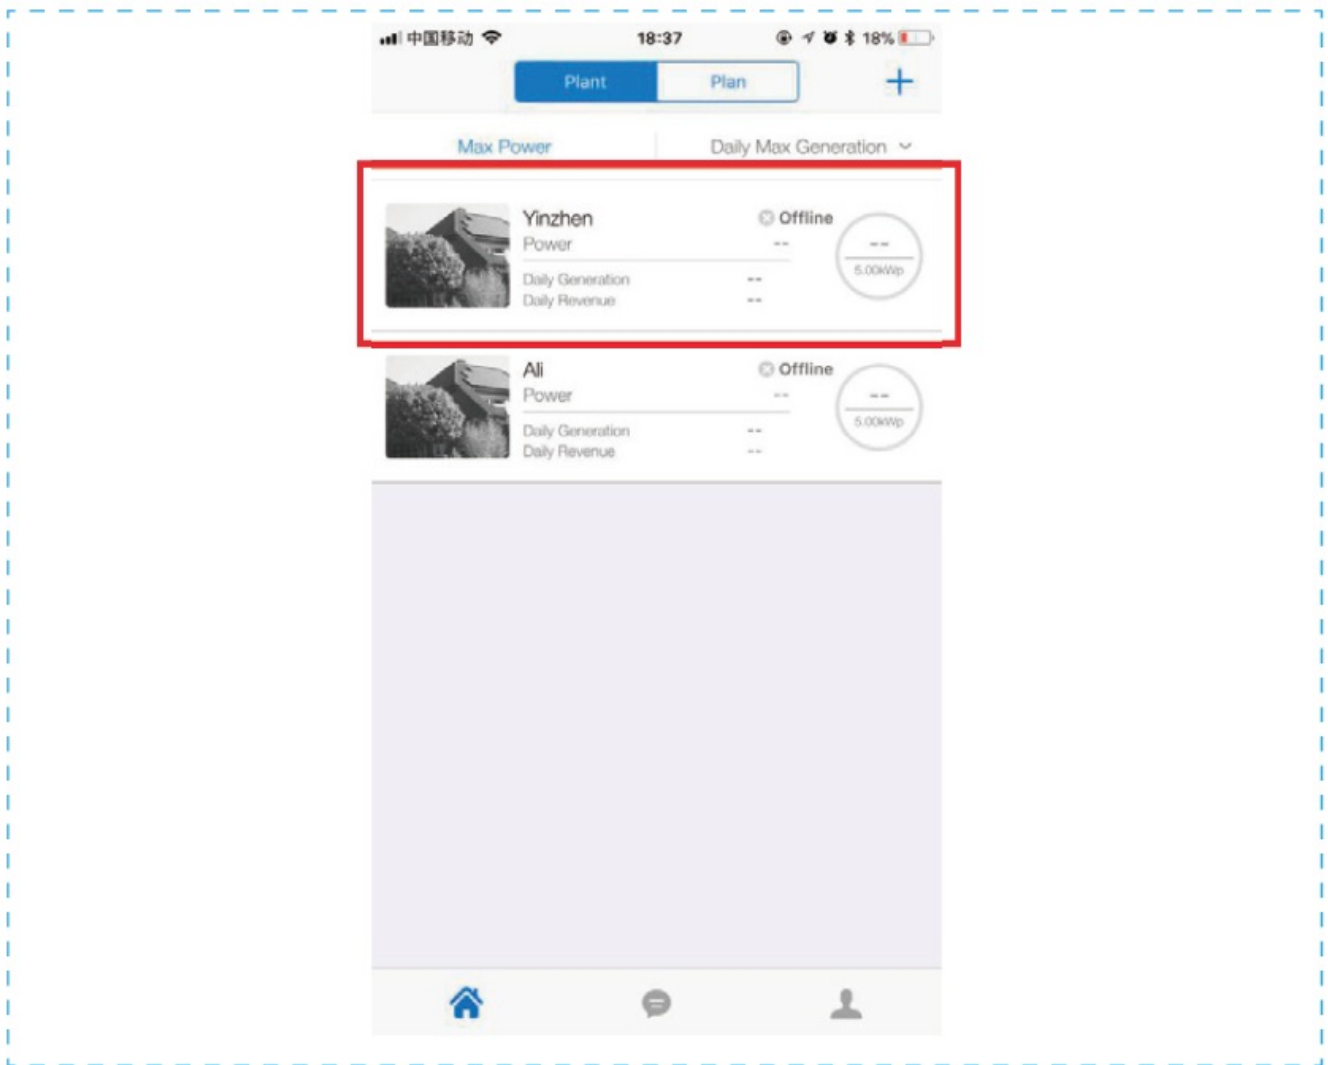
中国移动 18:37 18%

Plant Plan +

Max Power Daily Max Generation

Yinzhen
Power --
Daily Generation --
Daily Revenue --
Offline
--
5.00kWp

Ali
Power --
Daily Generation --
Daily Revenue --
Offline
--
5.00kWp